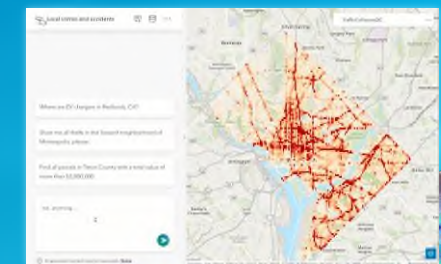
Local crimes and accidents

Where are EV chargers in Redlands, CA?

Show me all thefts in the Seward neighborhood of Minneapolis, please.

Find all parcels in Travis County with a total value of more than $3,000,000.

Ask anything...

TrafficCollisionsDC

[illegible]